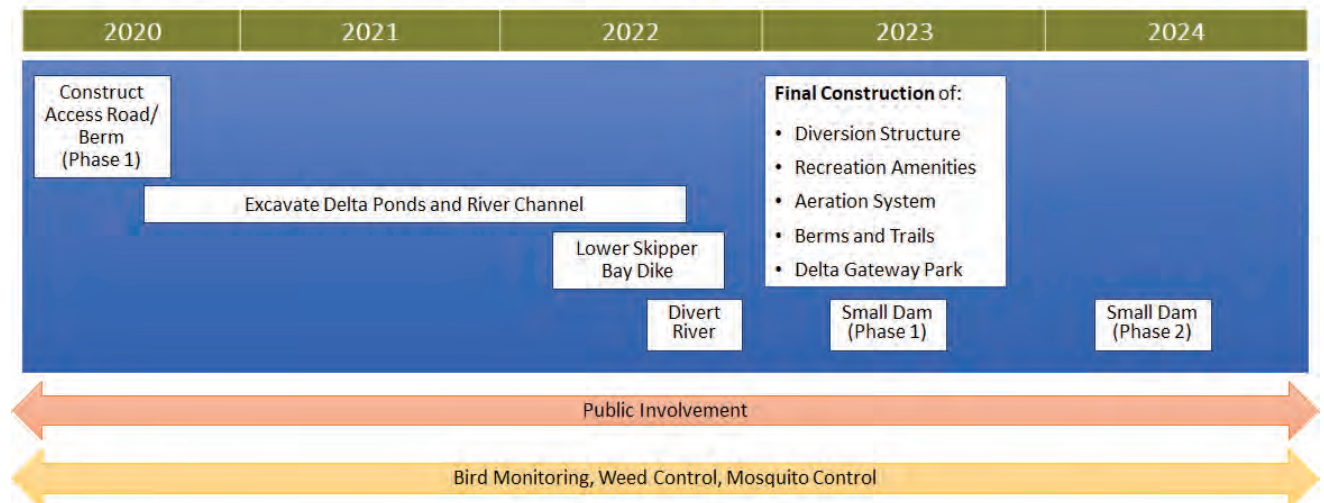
| 2020 | 2021 | 2022 | 2023 | 2024 |
|---|---|---|---|---|

Construct Access Road/ Berm (Phase 1)

Excavate Delta Ponds and River Channel

Lower Skipper Bay Dike

Divert River

**Final Construction** of:

- Diversion Structure
- Recreation Amenities
- Aeration System
- Berms and Trails
- Delta Gateway Park

Small Dam (Phase 1)

Small Dam (Phase 2)

Public Involvement

Bird Monitoring, Weed Control, Mosquito Control